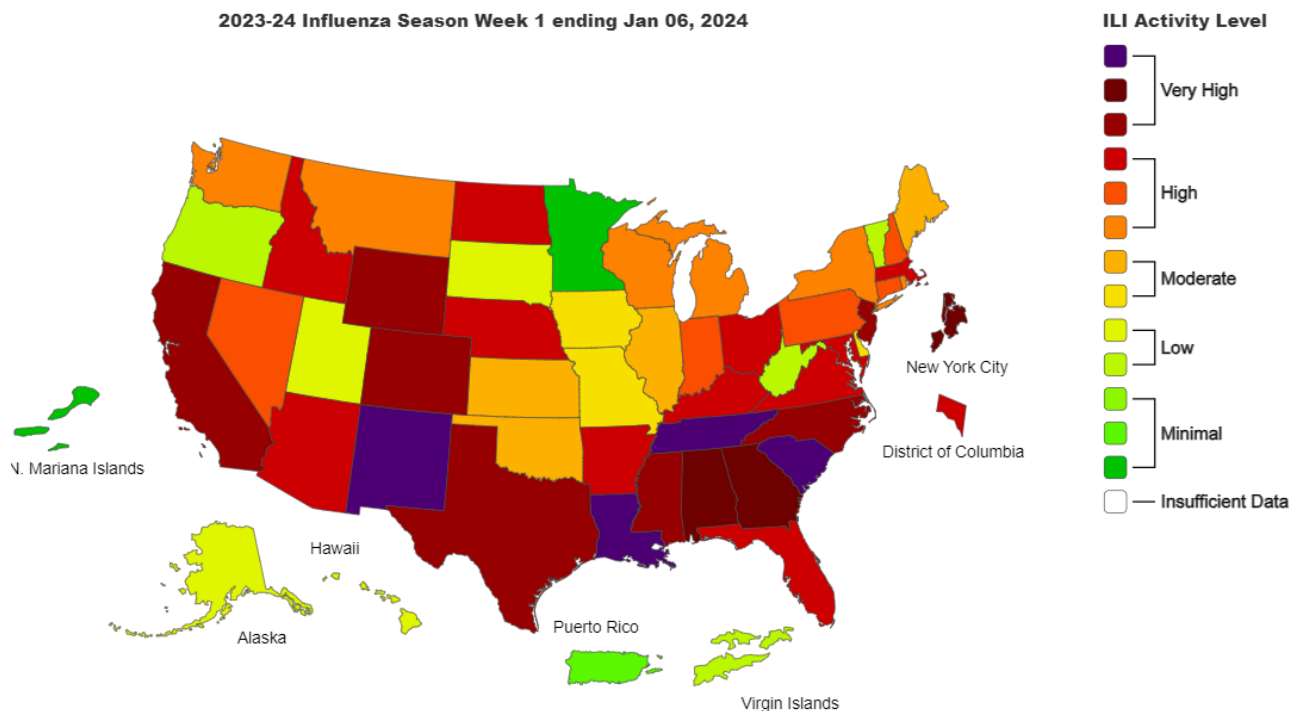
2023-24 Influenza Season Week 1 ending Jan 06, 2024

ILI Activity Level

Very High

High

Moderate

Low

Minimal

Insufficient Data

New York City

District of Columbia

N. Mariana Islands

Hawaii

Alaska

Puerto Rico

Virgin Islands